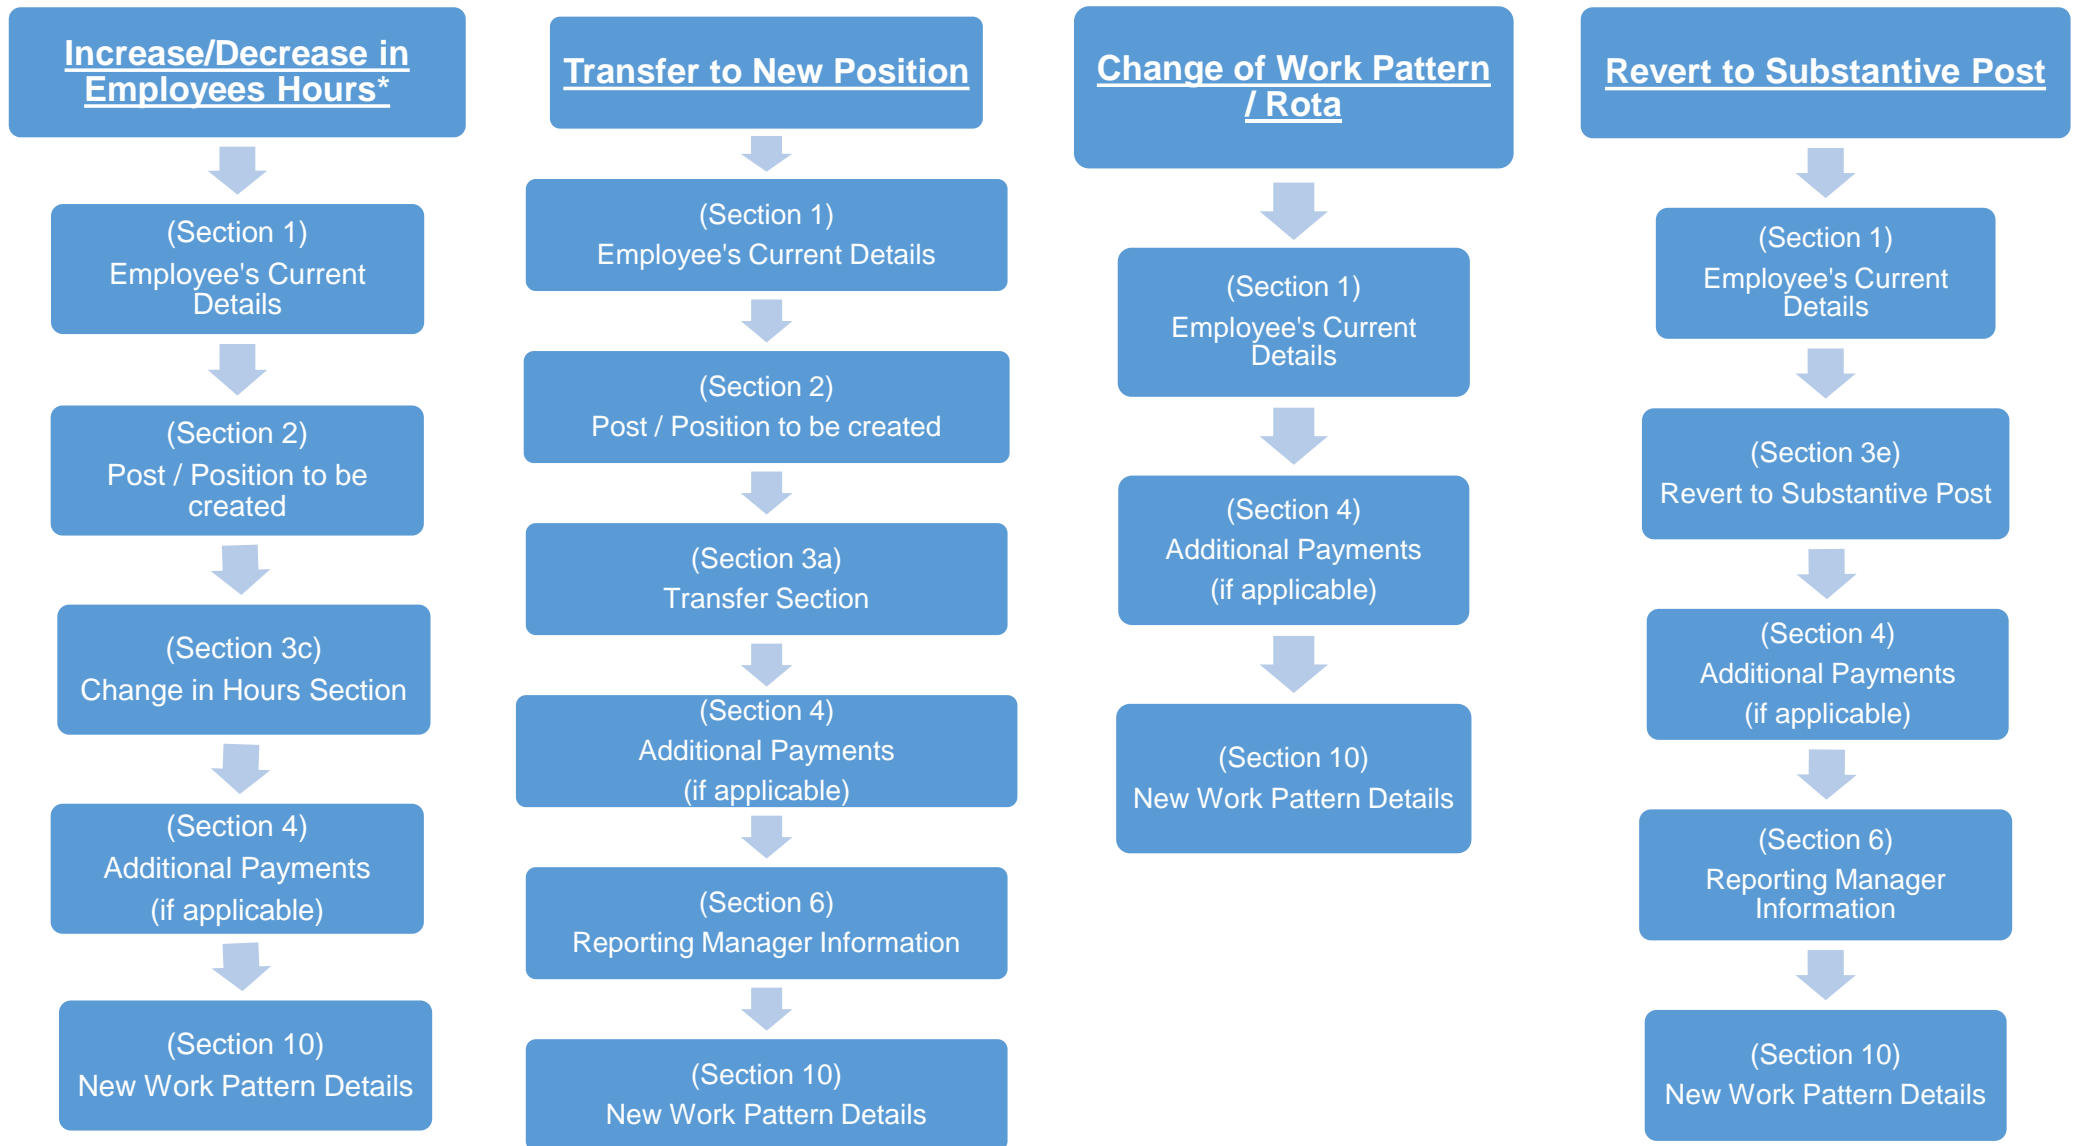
Increase/Decrease in Employees Hours*

(Section 1)
Employee's Current Details

(Section 2)
Post / Position to be created

(Section 3c)
Change in Hours Section

(Section 4)
Additional Payments
(if applicable)

(Section 10)
New Work Pattern Details

Transfer to New Position

(Section 1)
Employee's Current Details

(Section 2)
Post / Position to be created

(Section 3a)
Transfer Section

(Section 4)
Additional Payments
(if applicable)

(Section 6)
Reporting Manager Information

(Section 10)
New Work Pattern Details

Change of Work Pattern / Rota

(Section 1)
Employee's Current Details

(Section 4)
Additional Payments
(if applicable)

(Section 10)
New Work Pattern Details

Revert to Substantive Post

(Section 1)
Employee's Current Details

(Section 3e)
Revert to Substantive Post

(Section 4)
Additional Payments
(if applicable)

(Section 6)
Reporting Manager Information

(Section 10)
New Work Pattern Details